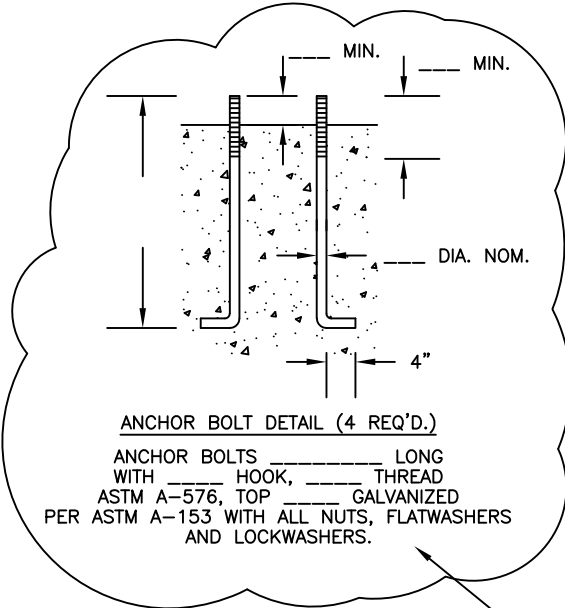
___ MIN.

___ MIN.

___ DIA. NOM.

4"

ANCHOR BOLT DETAIL (4 REQ'D.)

ANCHOR BOLTS __________ LONG WITH _____ HOOK, _____ THREAD ASTM A-576, TOP _____ GALVANIZED PER ASTM A-153 WITH ALL NUTS, FLATWASHERS AND LOCKWASHERS.